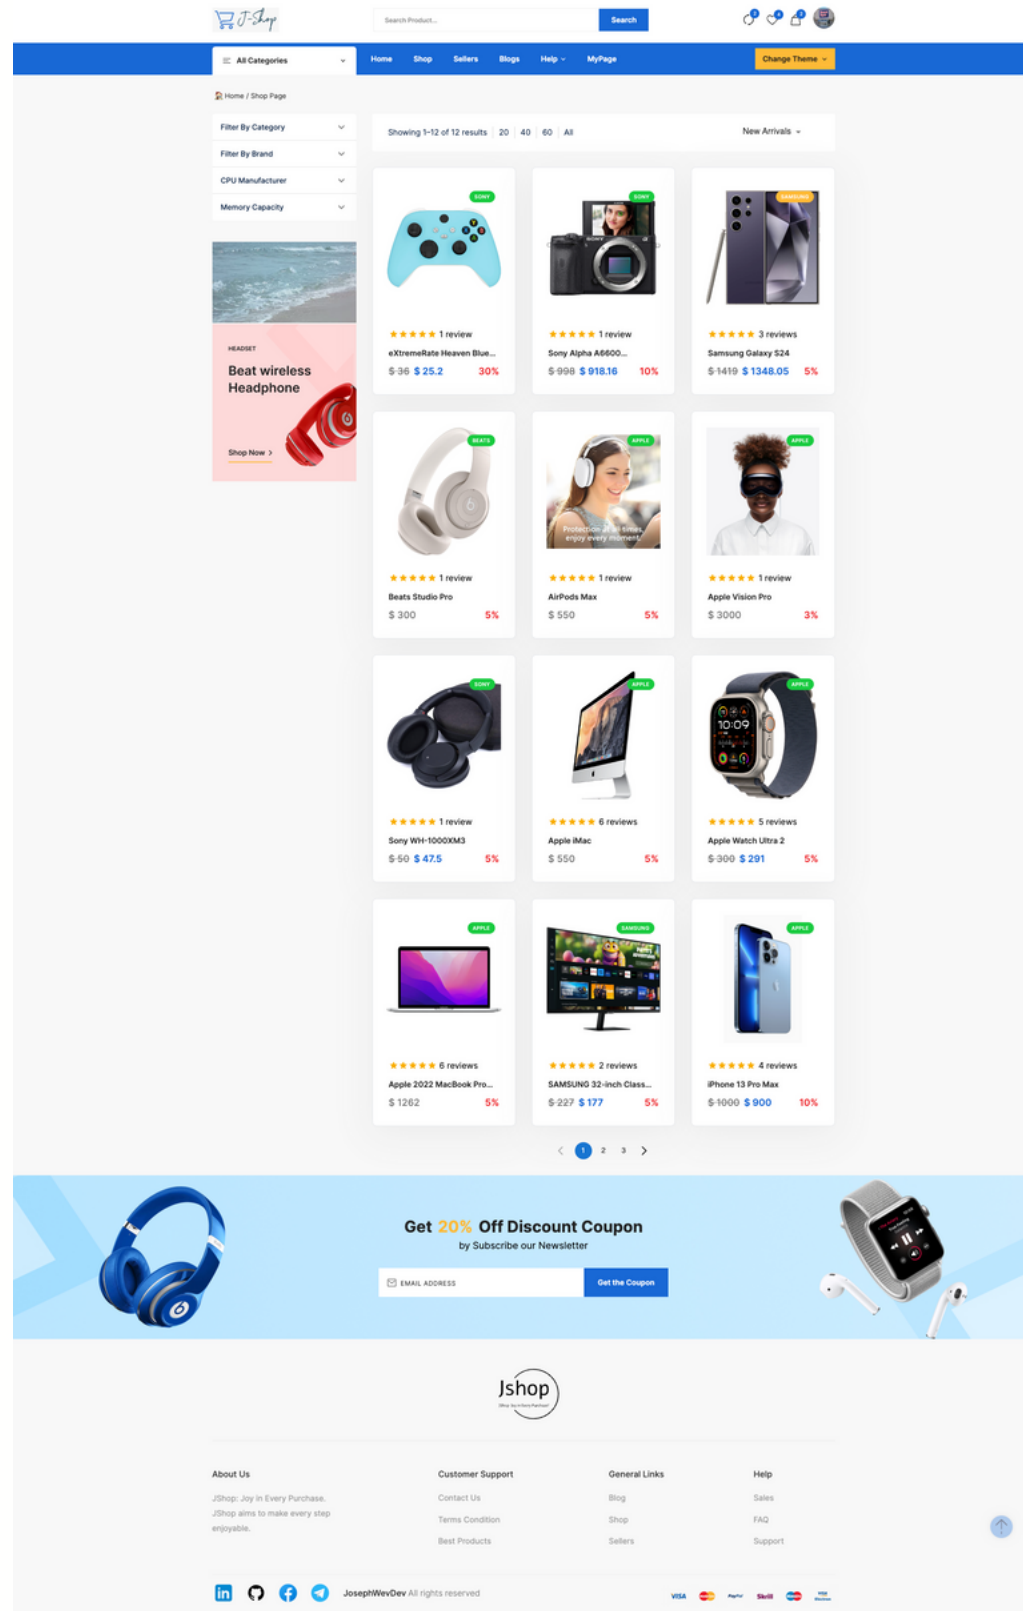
J-Shop

Search Product...

Search

All Categories

Home Shop Sellers Blogs Help MyPage

Change Theme

Home / Shop Page

Filter By Category

Filter By Brand

CPU Manufacturer

Memory Capacity

HEADSET

Beat wireless Headphone

Shop Now >

Showing 1–12 of 12 results 20 40 60 All

New Arrivals

SONY
★★★★★ 1 review
eXtremeRate Heaven Blue...
$ 36 $ 25.2 30%

SONY
★★★★★ 1 review
Sony Alpha A6600...
$ 998 $ 918.16 10%

SAMSUNG
★★★★★ 3 reviews
Samsung Galaxy S24
$ 1419 $ 1348.05 5%

BEATS
★★★★★ 1 review
Beats Studio Pro
$ 300 5%

APPLE
Protection at all times, enjoy every moment
★★★★★ 1 review
AirPods Max
$ 550 5%

APPLE
★★★★★ 1 review
Apple Vision Pro
$ 3000 3%

SONY
★★★★★ 1 review
Sony WH-1000XM3
$ 50 $ 47.5 5%

APPLE
★★★★★ 6 reviews
Apple iMac
$ 550 5%

APPLE
10:09
★★★★★ 5 reviews
Apple Watch Ultra 2
$ 300 $ 291 5%

APPLE
★★★★★ 6 reviews
Apple 2022 MacBook Pro...
$ 1262 5%

SAMSUNG
★★★★★ 2 reviews
SAMSUNG 32-inch Class...
$ 227 $ 177 5%

APPLE
★★★★★ 4 reviews
iPhone 13 Pro Max
$ 1000 $ 900 10%

1 2 3

Get 20% Off Discount Coupon
by Subscribe our Newsletter

EMAIL ADDRESS

Get the Coupon

Jshop

About Us
JShop: Joy in Every Purchase. JShop aims to make every step enjoyable.

Customer Support
Contact Us
Terms Condition
Best Products

General Links
Blog
Shop
Sellers

Help
Sales
FAQ
Support

JosephWevDev All rights reserved

VISA PayPal Skrill